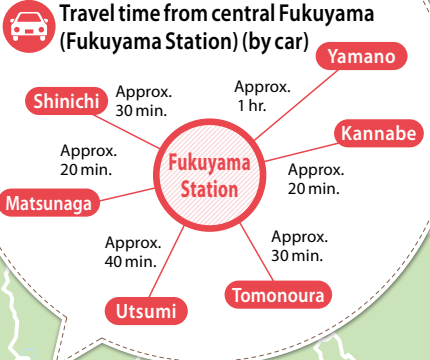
Travel time from central Fukuyama (Fukuyama Station) (by car)

Yamano

Approx. 1 hr.

Shinichi

Approx. 30 min.

Kannabe

Approx. 20 min.

Fukuyama Station

Approx. 20 min.

Matsunaga

Approx. 40 min.

Approx. 30 min.

Utsumi

Tomonoura